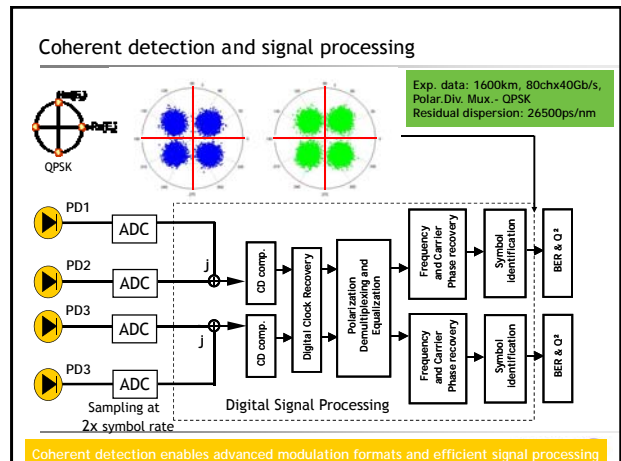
Coherent detection and signal processing

Im(Ex)

Re(Ex)

QPSK

Exp. data: 1600km, 80chx40Gb/s, Polar.Div. Mux.- QPSK
Residual dispersion: 26500ps/nm

PD1

ADC

PD2

ADC

j

PD3

ADC

j

PD3

ADC

Sampling at 2x symbol rate

CD comp.

CD comp.

Digital Clock Recovery

Polarization Demultiplexing and Equalization

Frequency and Carrier Phase recovery

Frequency and Carrier Phase recovery

Symbol identification

Symbol identification

BER & Q²

BER & Q²

Digital Signal Processing

Coherent detection enables advanced modulation formats and efficient signal processing